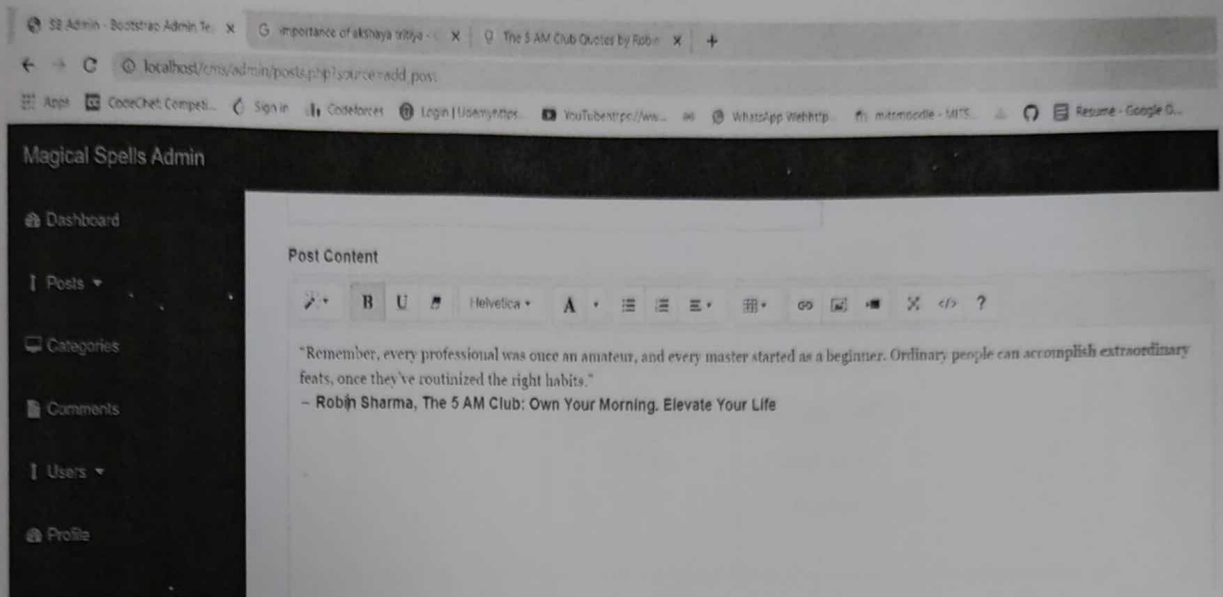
SB Admin - Bootstrap Admin Te × G importance of akshaya tritiya - × The 5 AM Club Quotes by Robin × +

localhost/cms/admin/posts.php?source=add_post

Apps CodeChef Competi... Sign in Codeforces Login | Usemyshtps YouTubehttps://ww... WhatsApp Webhttp... mitmoodle - MITS... Resume - Google D...

Magical Spells Admin

Dashboard

Posts

Categories

Comments

Users

Profile

Post Content

B U Helvetica A ?

"Remember, every professional was once an amateur, and every master started as a beginner. Ordinary people can accomplish extraordinary feats, once they've routinized the right habits."
– Robin Sharma, The 5 AM Club: Own Your Morning. Elevate Your Life